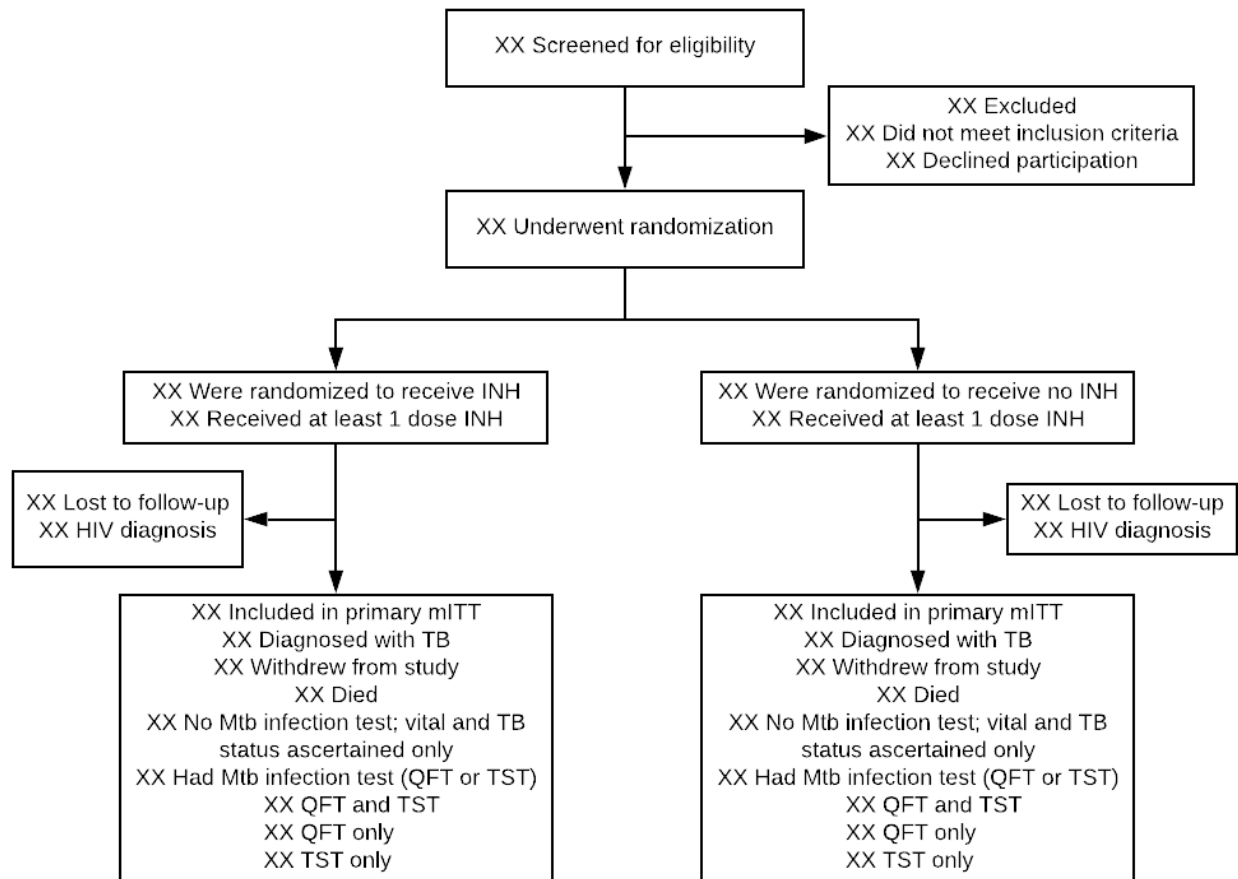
XX Screened for eligibility

XX Excluded
XX Did not meet inclusion criteria
XX Declined participation

XX Underwent randomization

XX Were randomized to receive INH
XX Received at least 1 dose INH

XX Lost to follow-up
XX HIV diagnosis

XX Included in primary mITT
XX Diagnosed with TB
XX Withdrew from study
XX Died
XX No Mtb infection test; vital and TB status ascertained only
XX Had Mtb infection test (QFT or TST)
XX QFT and TST
XX QFT only
XX TST only

XX Were randomized to receive no INH
XX Received at least 1 dose INH

XX Lost to follow-up
XX HIV diagnosis

XX Included in primary mITT
XX Diagnosed with TB
XX Withdrew from study
XX Died
XX No Mtb infection test; vital and TB status ascertained only
XX Had Mtb infection test (QFT or TST)
XX QFT and TST
XX QFT only
XX TST only